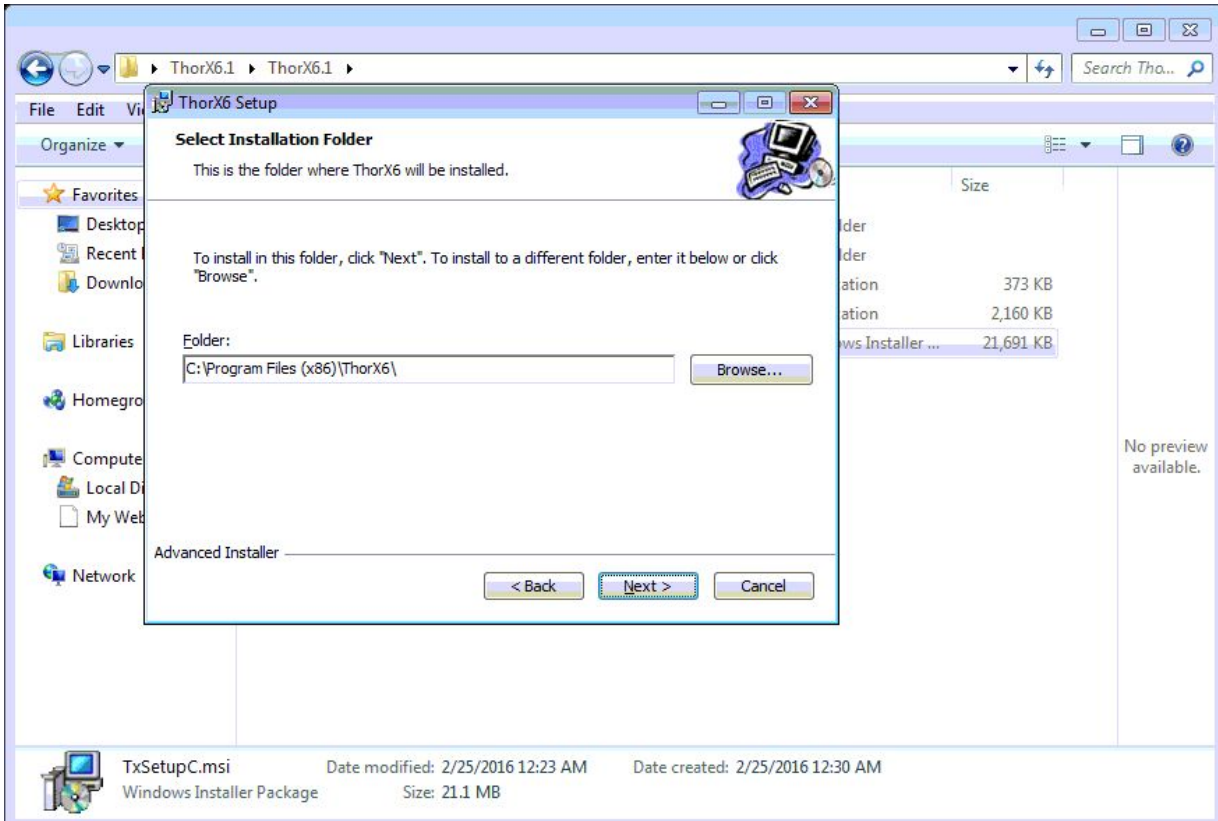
ThorX6.1 ▸ ThorX6.1 ▸

Search Tho...

File Edit Vi

Organize ▾

Favorites
Desktop
Recent
Downlo

Libraries

Homegro

Compute
Local Di
My Web

Network

ThorX6 Setup

Select Installation Folder

This is the folder where ThorX6 will be installed.

To install in this folder, click "Next". To install to a different folder, enter it below or click "Browse".

Folder:

C:\Program Files (x86)\ThorX6\

Browse...

Advanced Installer

< Back

Next >

Cancel

Size

lder
lder
ation 373 KB
ation 2,160 KB
ws Installer ... 21,691 KB

No preview available.

TxSetupC.msi
Windows Installer Package

Date modified: 2/25/2016 12:23 AM
Size: 21.1 MB

Date created: 2/25/2016 12:30 AM